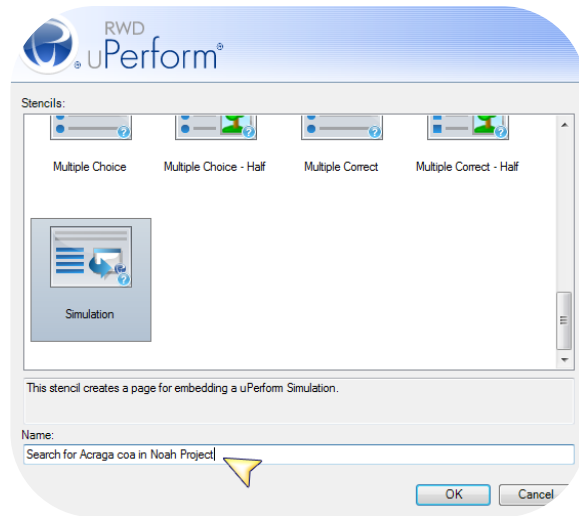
RWD uPerform®

Stencils:

Multiple Choice

Multiple Choice - Half

Multiple Correct

Multiple Correct - Half

Simulation

This stencil creates a page for embedding a uPerform Simulation.

Name:

Search for Acraga coa in Noah Project

OK

Cancel